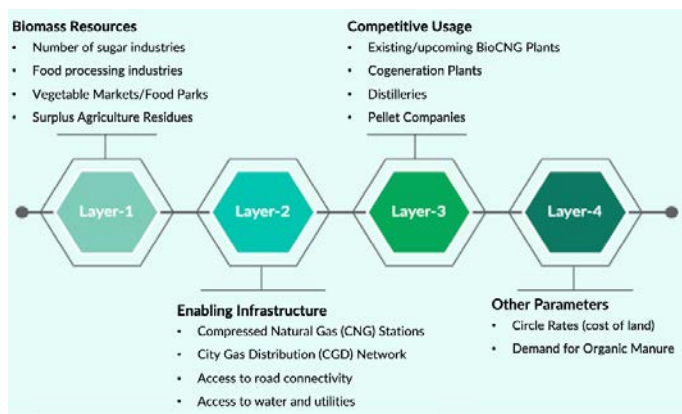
Biomass Resources
- Number of sugar industries
- Food processing industries
- Vegetable Markets/Food Parks
- Surplus Agriculture Residues

Competitive Usage
- Existing/upcoming BioCNG Plants
- Cogeneration Plants
- Distilleries
- Pellet Companies

Layer-1

Layer-2

Layer-3

Layer-4

Enabling Infrastructure
- Compressed Natural Gas (CNG) Stations
- City Gas Distribution (CGD) Network
- Access to road connectivity
- Access to water and utilities

Other Parameters
- Circle Rates (cost of land)
- Demand for Organic Manure